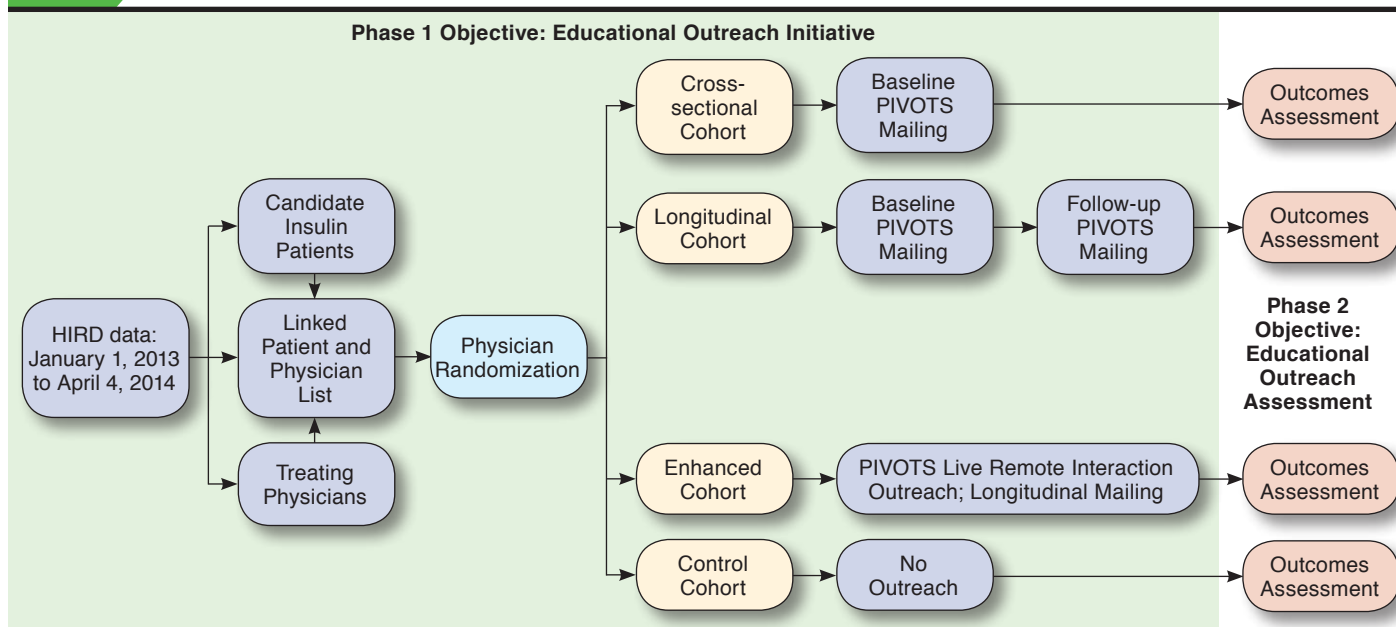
Phase 1 Objective: Educational Outreach Initiative

HIRD data: January 1, 2013 to April 4, 2014

Candidate Insulin Patients

Linked Patient and Physician List

Treating Physicians

Physician Randomization

Cross-sectional Cohort

Baseline PIVOTS Mailing

Outcomes Assessment

Longitudinal Cohort

Baseline PIVOTS Mailing

Follow-up PIVOTS Mailing

Outcomes Assessment

Phase 2 Objective: Educational Outreach Assessment

Enhanced Cohort

PIVOTS Live Remote Interaction Outreach; Longitudinal Mailing

Outcomes Assessment

Control Cohort

No Outreach

Outcomes Assessment